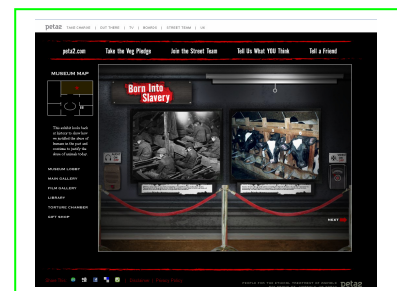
peta2 | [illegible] | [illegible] | TV | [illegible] | STREET TEAM | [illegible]

peta2.com
Take the Veg Pledge
Join the Street Team
Tell Us What YOU Think
Tell a Friend

MUSEUM MAP

This exhibit looks back at history to show how we justified the abuse of humans in the past and continue to justify the abuse of animals today.

MUSEUM LOBBY
MAIN GALLERY
FILM GALLERY
LIBRARY
TORTURE CHAMBER
GIFT SHOP

Born Into Slavery

NEXT

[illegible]

peta2